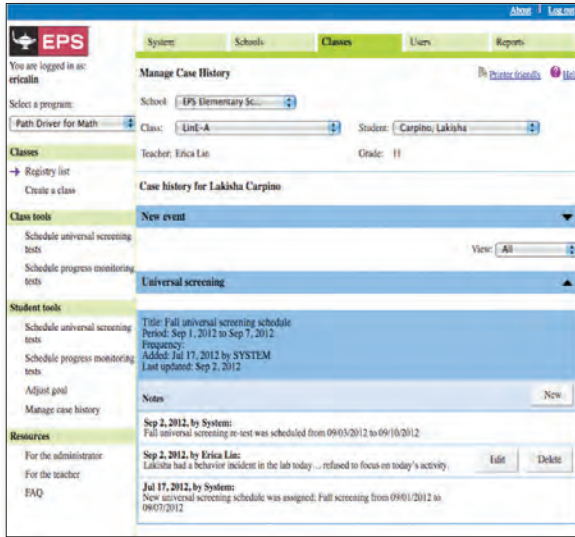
About | Log out

EPS

You are logged in as: ericalin

Select a program:

Path Driver for Math

Classes

Registry list

Create a class

Class tools

Schedule universal screening tests

Schedule progress monitoring tests

Student tools

Schedule universal screening tests

Schedule progress monitoring tests

Adjust goal

Manage case history

Resources

For the administrator

For the teacher

FAQ

System | Schools | Classes | Users | Reports

Manage Case History

Printer friendly

School: EPS Elementary Sc...

Class: LinE-A

Student: Carpino, Lakisha

Teacher: Erica Lin

Grade: II

Case history for Lakisha Carpino

New event

View: All

Universal screening

Title: Fall universal screening schedule
Period: Sep 1, 2012 to Sep 7, 2012
Frequency:
Added: Jul 17, 2012 by SYSTEM
Last updated: Sep 2, 2012

Notes

New

Sep 2, 2012, by System:
Fall universal screening re-test was scheduled from 09/03/2012 to 09/10/2012

Sep 2, 2012, by Erica Lin:
Lakisha had a behavior incident in the lab today... refused to focus on today's activity.

Edit | Delete

Jul 17, 2012, by System:
New universal screening schedule was assigned: Fall screening from 09/01/2012 to 09/07/2012